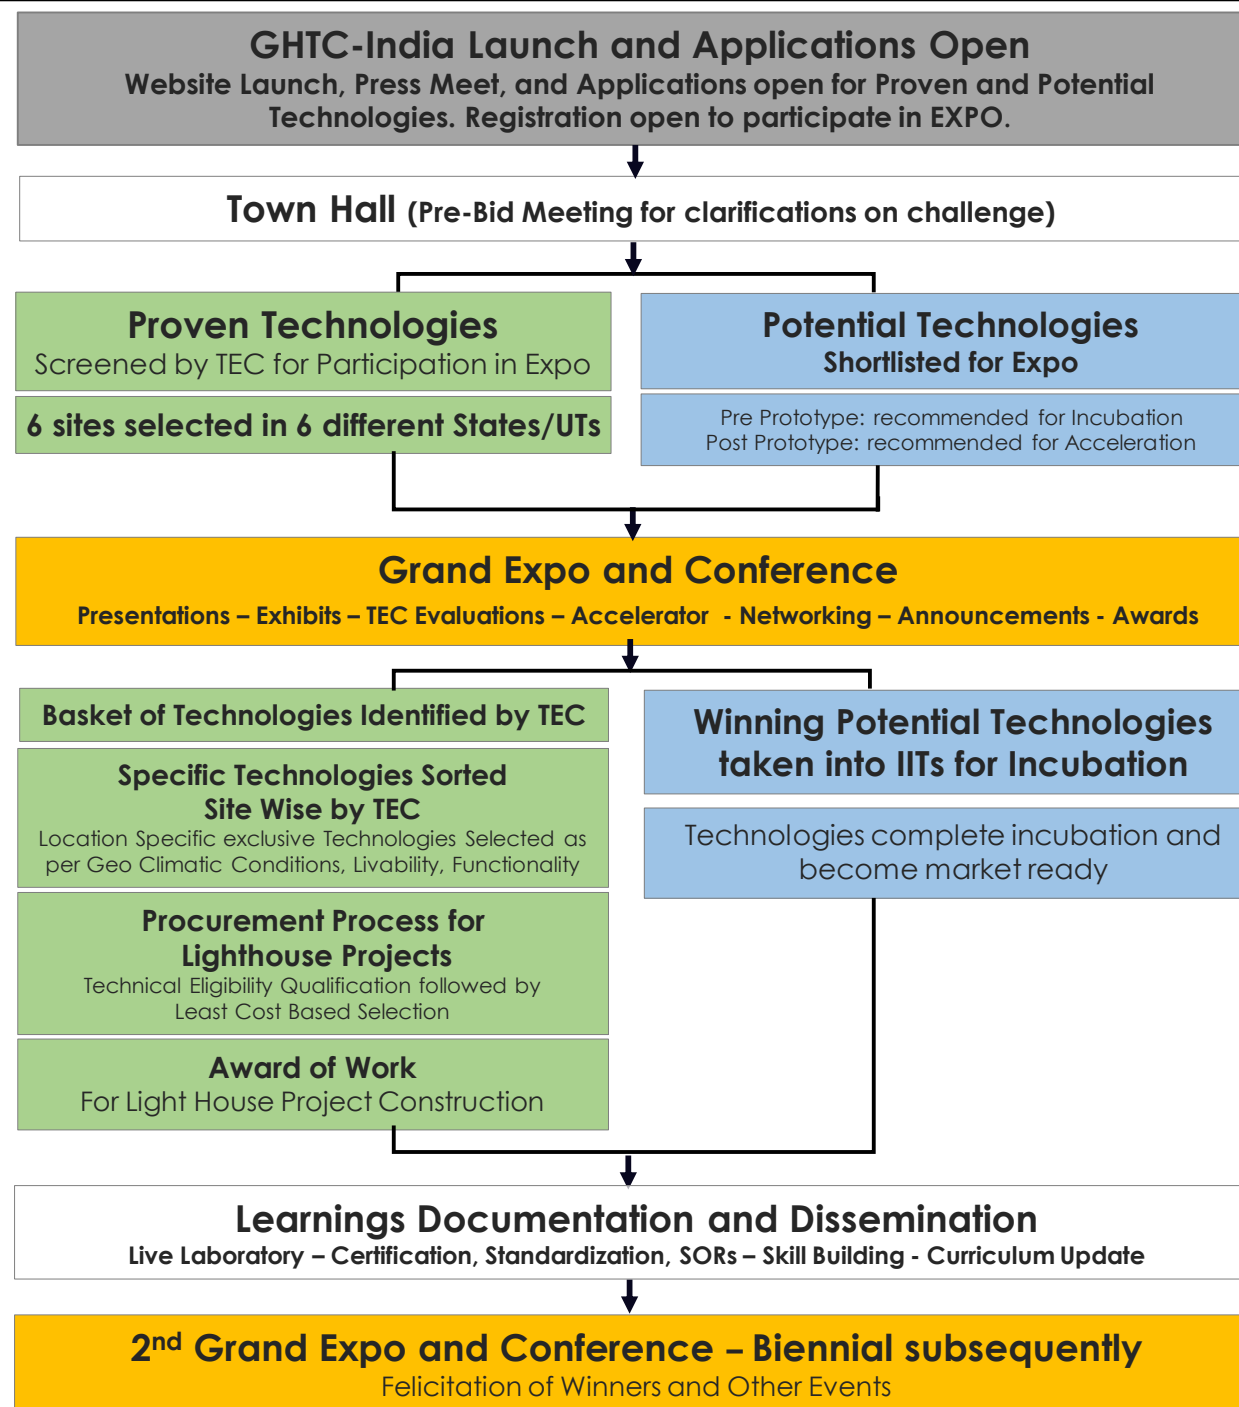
GHTC-India Launch and Applications Open
Website Launch, Press Meet, and Applications open for Proven and Potential Technologies. Registration open to participate in EXPO.

Town Hall (Pre-Bid Meeting for clarifications on challenge)

Proven Technologies
Screened by TEC for Participation in Expo

6 sites selected in 6 different States/UTs

Potential Technologies
Shortlisted for Expo

Pre Prototype: recommended for Incubation
Post Prototype: recommended for Acceleration

Grand Expo and Conference
Presentations – Exhibits – TEC Evaluations – Accelerator - Networking – Announcements - Awards

Basket of Technologies Identified by TEC

Specific Technologies Sorted Site Wise by TEC
Location Specific exclusive Technologies Selected as per Geo Climatic Conditions, Livability, Functionality

Procurement Process for Lighthouse Projects
Technical Eligibility Qualification followed by Least Cost Based Selection

Award of Work
For Light House Project Construction

Winning Potential Technologies taken into IITs for Incubation

Technologies complete incubation and become market ready

Learnings Documentation and Dissemination
Live Laboratory – Certification, Standardization, SORs – Skill Building - Curriculum Update

2$^{nd}$ Grand Expo and Conference – Biennial subsequently
Felicitation of Winners and Other Events